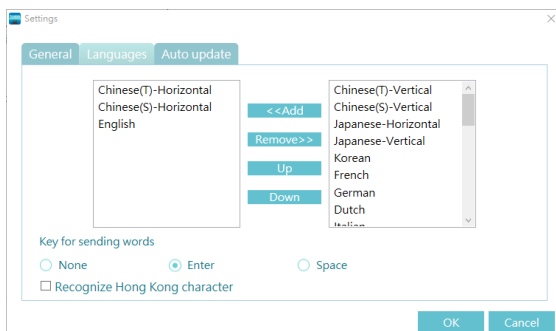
Settings

General Languages Auto update

Chinese(T)-Horizontal
Chinese(S)-Horizontal
English

<<Add
Remove>>
Up
Down

Chinese(T)-Vertical
Chinese(S)-Vertical
Japanese-Horizontal
Japanese-Vertical
Korean
French
German
Dutch
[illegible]

Key for sending words

None
Enter
Space

Recognize Hong Kong character

OK
Cancel